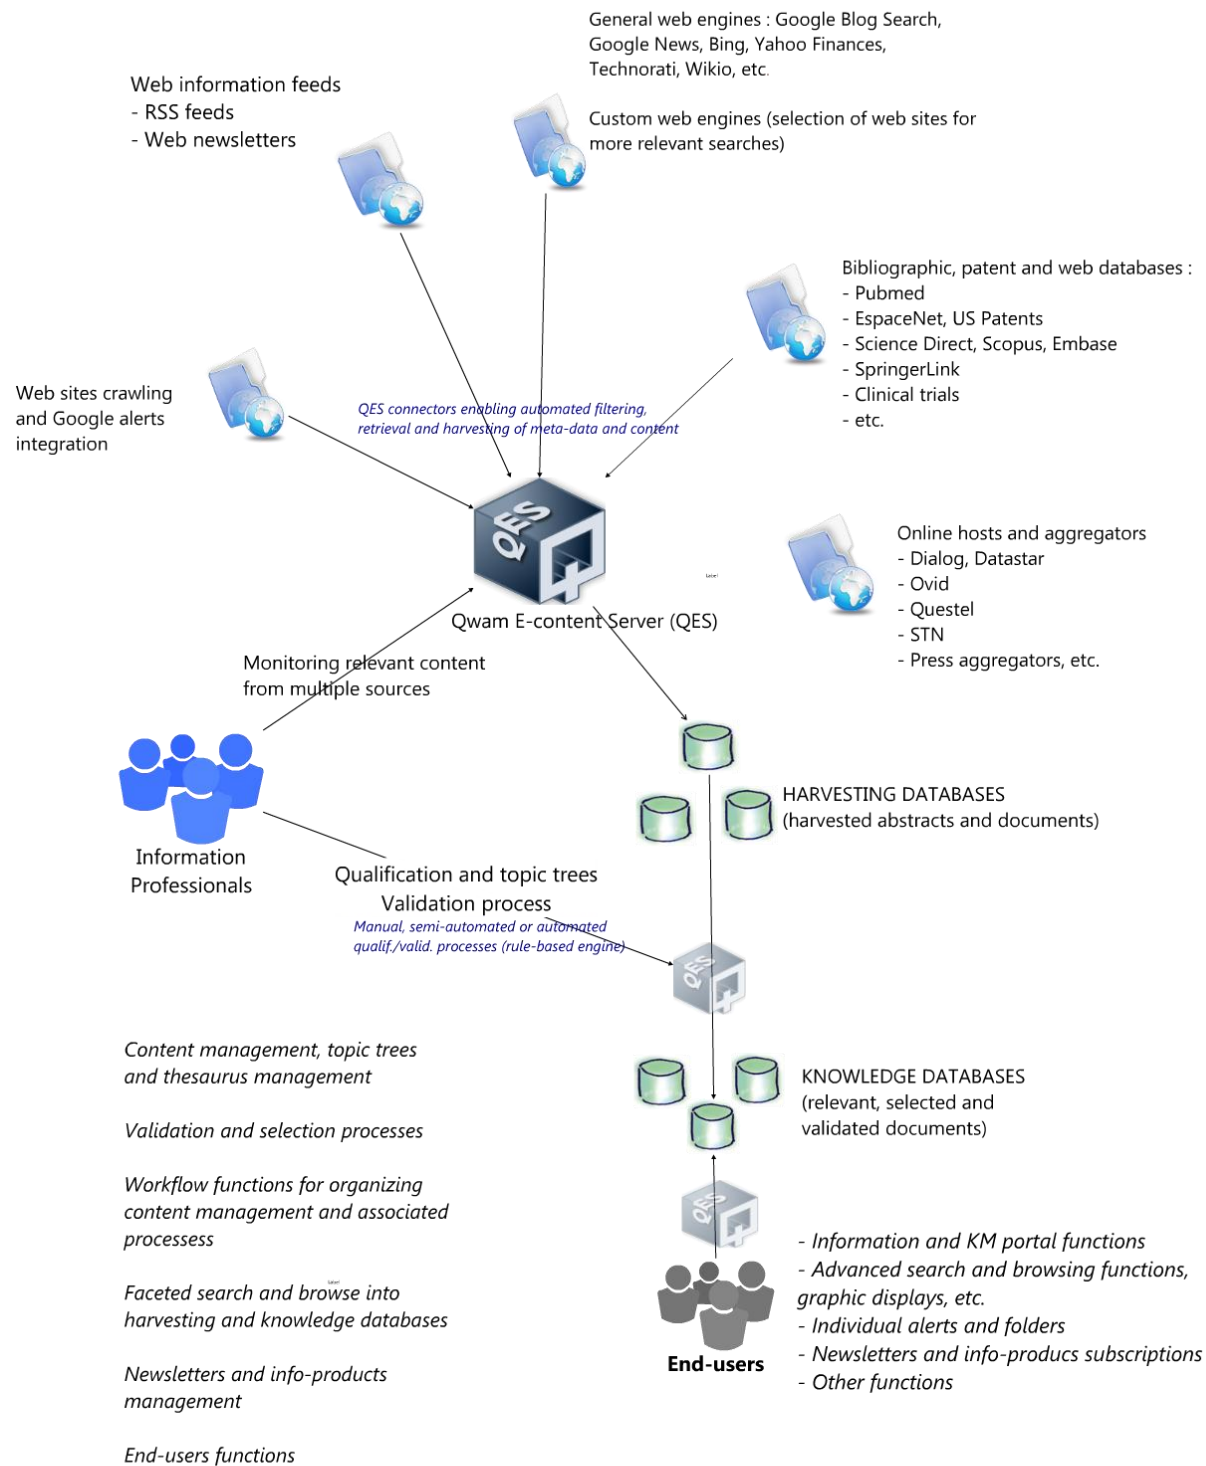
General web engines : Google Blog Search, Google News, Bing, Yahoo Finances, Technorati, Wikio, etc.

Custom web engines (selection of web sites for more relevant searches)

Web information feeds
- RSS feeds
- Web newsletters

Bibliographic, patent and web databases :
- Pubmed
- EspaceNet, US Patents
- Science Direct, Scopus, Embase
- SpringerLink
- Clinical trials
- etc.

Web sites crawling and Google alerts integration

QES connectors enabling automated filtering, retrieval and harvesting of meta-data and content

QES

Online hosts and aggregators
- Dialog, Datastar
- Ovid
- Questel
- STN
- Press aggregators, etc.

Qwam E-content Server (QES)

Monitoring relevant content from multiple sources

HARVESTING DATABASES
(harvested abstracts and documents)

Information Professionals

Qualification and topic trees
Validation process
Manual, semi-automated or automated qualif./valid. processes (rule-based engine)

QES

Content management, topic trees and thesaurus management

Validation and selection processes

Workflow functions for organizing content management and associated processes

Faceted search and browse into harvesting and knowledge databases

Newsletters and info-products management

End-users functions

KNOWLEDGE DATABASES
(relevant, selected and validated documents)

QES

- Information and KM portal functions
- Advanced search and browsing functions, graphic displays, etc.
- Individual alerts and folders
- Newsletters and info-producs subscriptions
- Other functions

End-users